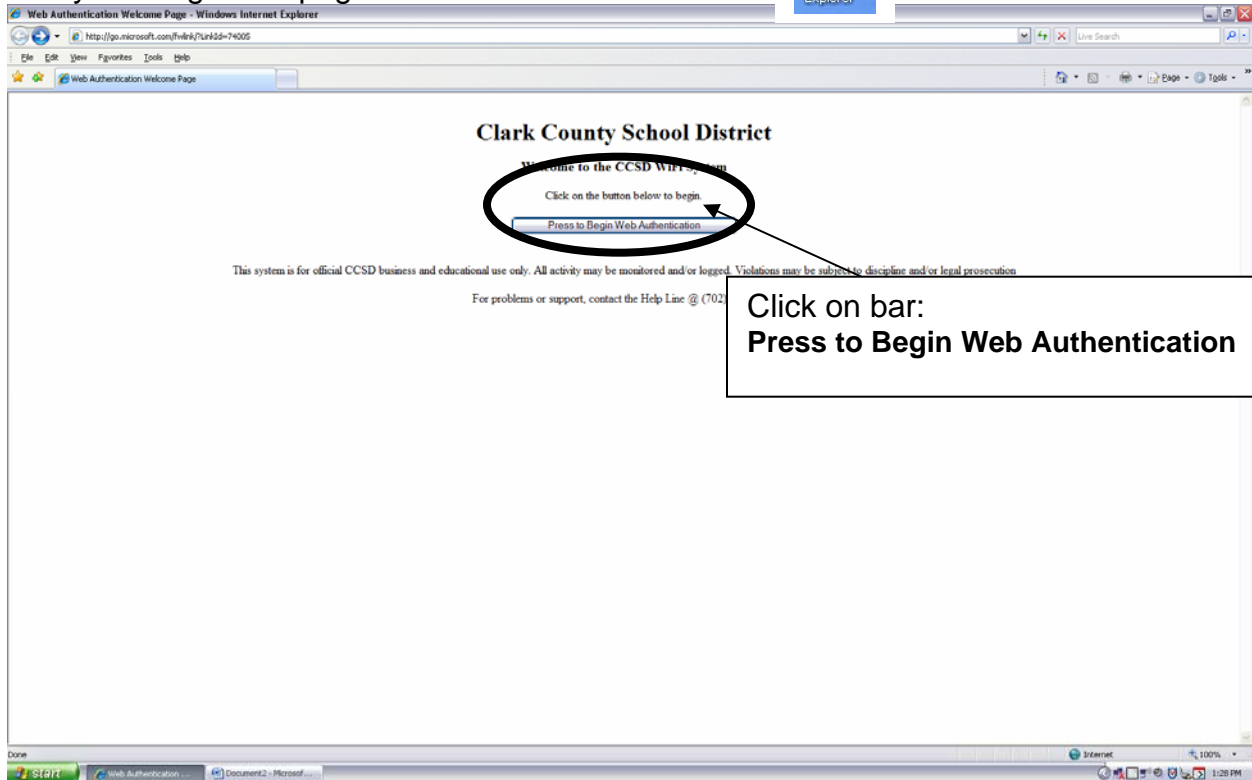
Web Authentication Welcome Page - Windows Internet Explorer

Explorer

http://go.microsoft.com/fwlink/?LinkId=74005

Live Search

File Edit View Favorites Tools Help

Web Authentication Welcome Page

Page Tools

Clark County School District

Welcome to the CCSD WiFi System

Click on the button below to begin.

Press to Begin Web Authentication

This system is for official CCSD business and educational use only. All activity may be monitored and/or logged. Violations may be subject to discipline and/or legal prosecution

For problems or support, contact the Help Line @ (702) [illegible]

Click on bar:
**Press to Begin Web Authentication**

Done

Internet

100%

start

Web Authentication ...

Document2 - Microsof...

1:28 PM